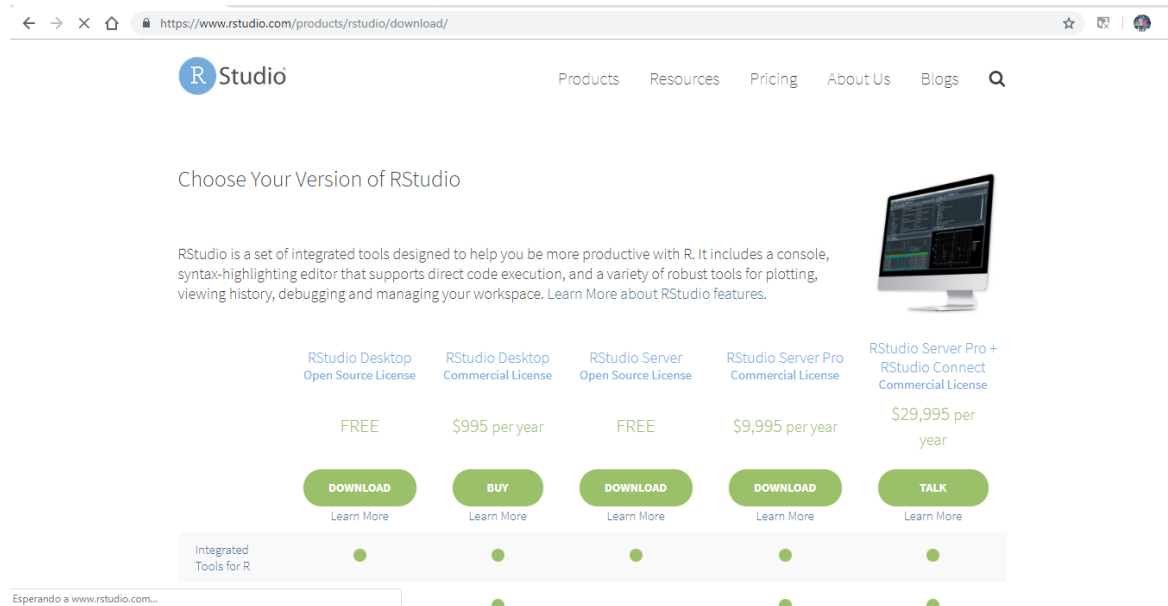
https://www.rstudio.com/products/rstudio/download/

R Studio

Products Resources Pricing About Us Blogs

Choose Your Version of RStudio

RStudio is a set of integrated tools designed to help you be more productive with R. It includes a console, syntax-highlighting editor that supports direct code execution, and a variety of robust tools for plotting, viewing history, debugging and managing your workspace. Learn More about RStudio features.

| | RStudio Desktop Open Source License | RStudio Desktop Commercial License | RStudio Server Open Source License | RStudio Server Pro Commercial License | RStudio Server Pro + RStudio Connect Commercial License |
|---|---|---|---|---|---|
| | FREE | \$995 per year | FREE | \$9,995 per year | \$29,995 per year |
| | DOWNLOAD Learn More | BUY Learn More | DOWNLOAD Learn More | DOWNLOAD Learn More | TALK Learn More |
| Integrated Tools for R | ● | ● | ● | ● | ● |

Esperando a www.rstudio.com...